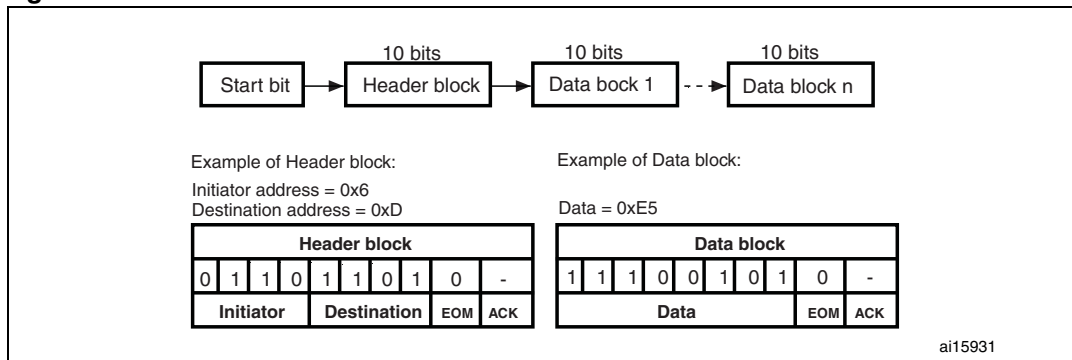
10 bits
10 bits
10 bits

Start bit
Header block
Data bock 1
Data block n

Example of Header block:

Initiator address = 0x6
Destination address = 0xD

| Header block | | | | | | | | | |
|---|---|---|---|---|---|---|---|---|---|
| 0 | 1 | 1 | 0 | 1 | 1 | 0 | 1 | 0 | - |
| Initiator | | | | Destination | | | | EOM | ACK |

Example of Data block:

Data = 0xE5

| Data block | | | | | | | | | |
|---|---|---|---|---|---|---|---|---|---|
| 1 | 1 | 1 | 0 | 0 | 1 | 0 | 1 | 0 | - |
| Data | | | | | | | | EOM | ACK |

ai15931